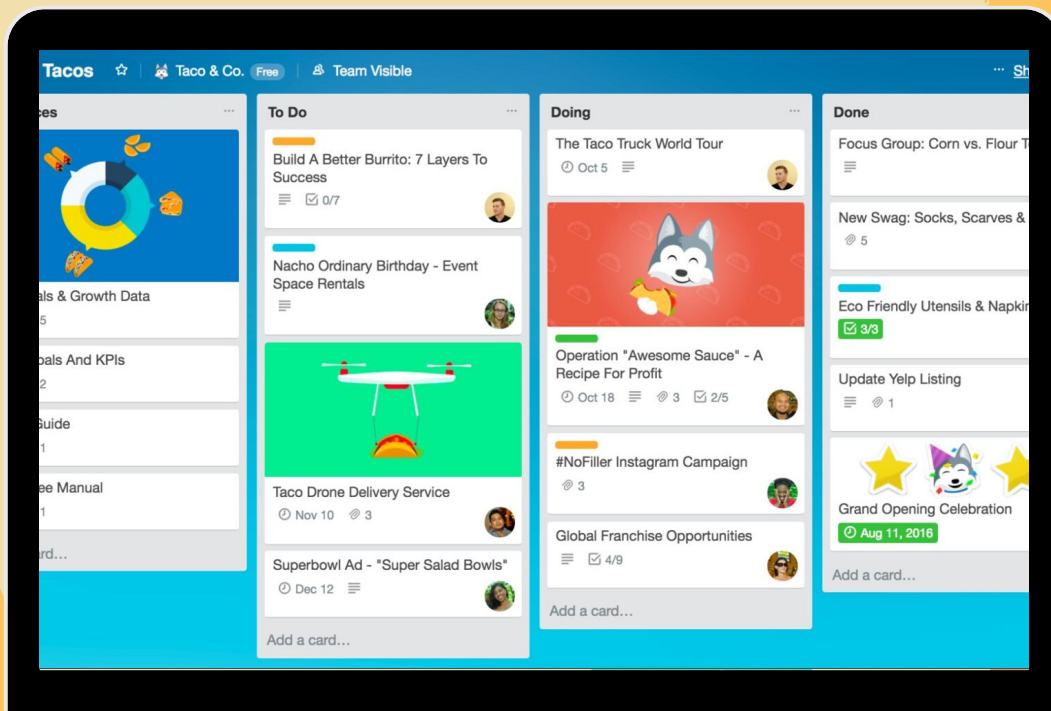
Tacos ☆ Taco & Co. Free Team Visible ··· Sh

ces ···

als & Growth Data
5

oals And KPIs
2

Guide
1

ee Manual
1

rd...

To Do ···

Build A Better Burrito: 7 Layers To Success
0/7

Nacho Ordinary Birthday - Event Space Rentals

Taco Drone Delivery Service
Nov 10 3

Superbowl Ad - "Super Salad Bowls"
Dec 12

Add a card...

Doing ···

The Taco Truck World Tour
Oct 5

Operation "Awesome Sauce" - A Recipe For Profit
Oct 18 3 2/5

#NoFiller Instagram Campaign
3

Global Franchise Opportunities
4/9

Add a card...

Done

Focus Group: Corn vs. Flour T

New Swag: Socks, Scarves &
5

Eco Friendly Utensils & Napkir
3/3

Update Yelp Listing
1

Grand Opening Celebration
Aug 11, 2016

Add a card...